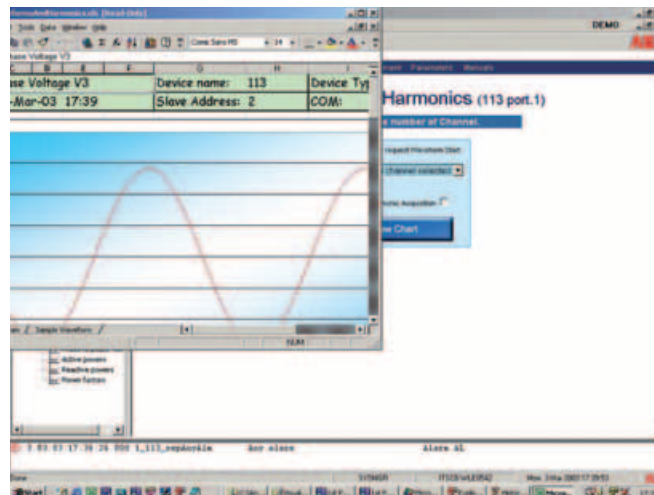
FormeAndHarmonics.xls [Read-Only]
Tools Data Window Help
Comic Sans MS 14
ase Voltage V3
| ase Voltage V3 | Device name: | 113 | Device Ty |
|---|---|---|---|
| -Mar-03 17:39 | Slave Address: | 2 | COM: |

Sample Waveform
NUM

DEMO
Harmonics (113 port.1)
e number of Channel.
Channel selected
nic Acquisition
w Chart

Active powers
Reactive powers
Power factors

7 03 03 17:38:26 000 1_113_repAcykle Aor alarm Alarm AL

Start